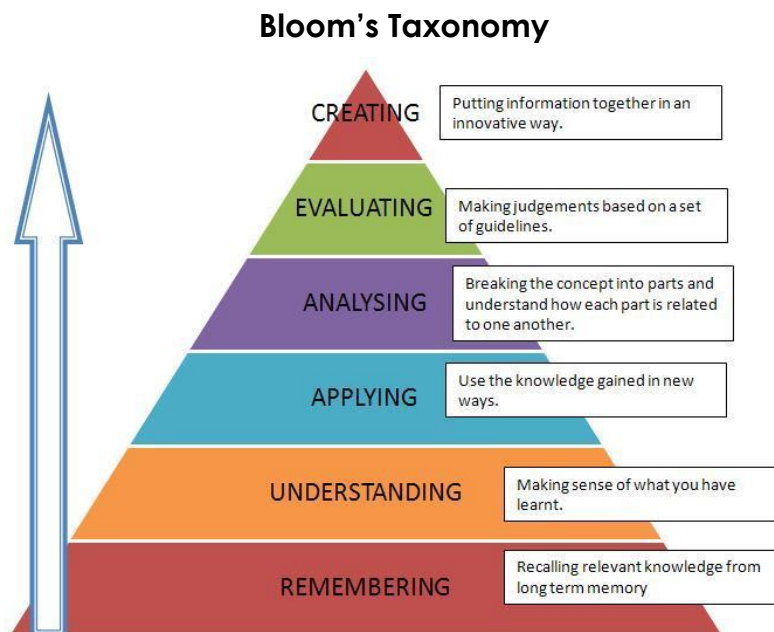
Bloom's Taxonomy

CREATING
Putting information together in an innovative way.

EVALUATING
Making judgements based on a set of guidelines.

ANALYSING
Breaking the concept into parts and understand how each part is related to one another.

APPLYING
Use the knowledge gained in new ways.

UNDERSTANDING
Making sense of what you have learnt.

REMEMBERING
Recalling relevant knowledge from long term memory